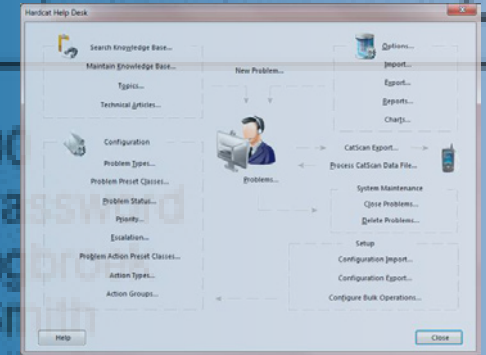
Hardcat Help Desk

Search Knowledge Base...
Maintain Knowledge Base...
Topics...
Technical Articles...

New Problem...

Options...
Import...
Export...
Reports...
Charts...

Configuration
Problem Types...
Problem Preset Classes...
Problem Status...
Priority...
Escalation...
Problem Action Preset Classes...
Action Types...
Action Groups...

Problems...

CatScan Export...
Process CatScan Data File...

System Maintenance
Close Problems...
Delete Problems...

Setup
Configuration Import...
Configuration Export...
Configure Bulk Operations...

Help
Close